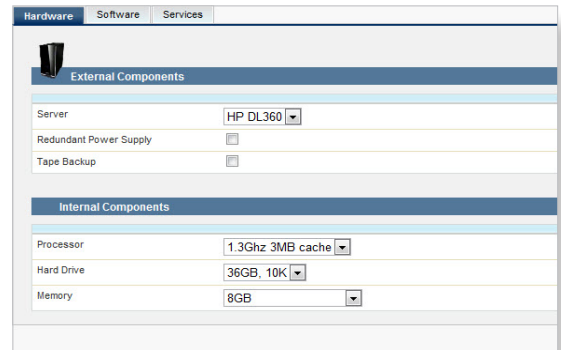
Hardware Software Services

External Components

| | |
|---|---|
| Server | HP DL360 |
| Redundant Power Supply | |
| Tape Backup | |

Internal Components

| | |
|---|---|
| Processor | 1.3Ghz 3MB cache |
| Hard Drive | 36GB, 10K |
| Memory | 8GB |